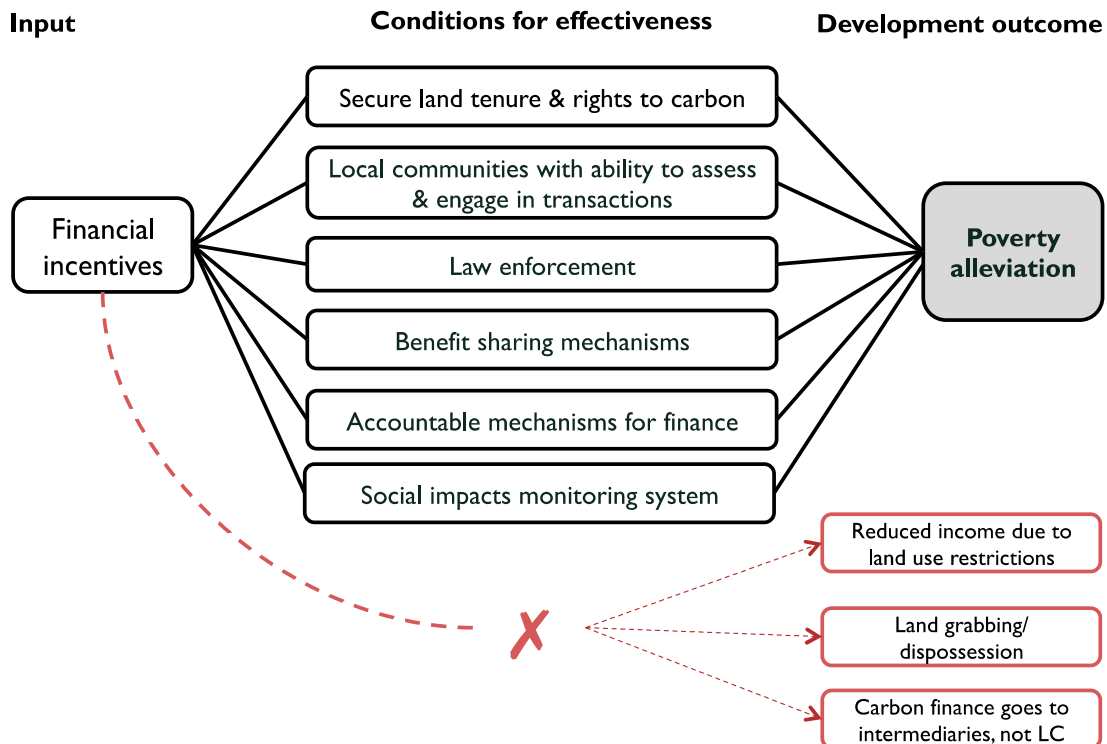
Input

Conditions for effectiveness

Development outcome

Financial incentives

Secure land tenure & rights to carbon

Local communities with ability to assess & engage in transactions

Law enforcement

Benefit sharing mechanisms

Accountable mechanisms for finance

Social impacts monitoring system

Poverty alleviation

✗

Reduced income due to land use restrictions

Land grabbing/ dispossession

Carbon finance goes to intermediaries, not LC